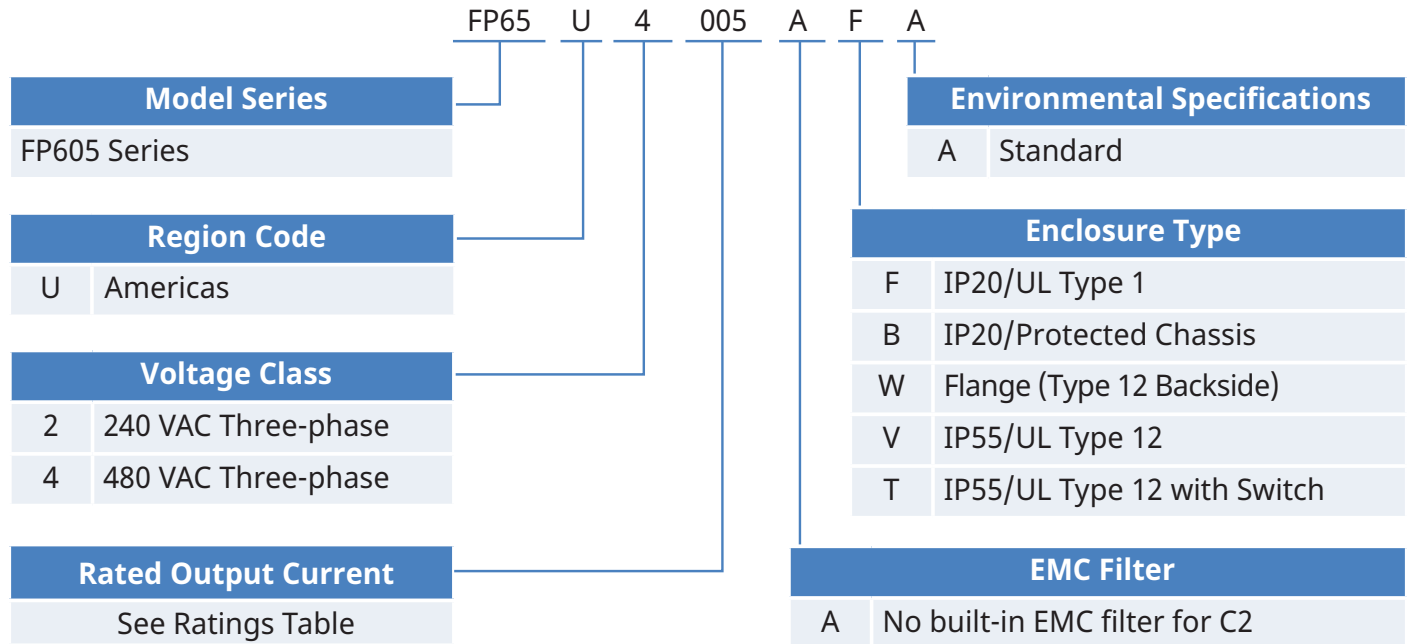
FP65 U 4 005 A F A

| Model Series |
|---|
| FP605 Series |

| Region Code | |
|---|---|
| U | Americas |

| Voltage Class | |
|---|---|
| 2 | 240 VAC Three-phase |
| 4 | 480 VAC Three-phase |

| Rated Output Current |
|---|
| See Ratings Table |

| Environmental Specifications | |
|---|---|
| A | Standard |

| Enclosure Type | |
|---|---|
| F | IP20/UL Type 1 |
| B | IP20/Protected Chassis |
| W | Flange (Type 12 Backside) |
| V | IP55/UL Type 12 |
| T | IP55/UL Type 12 with Switch |

| EMC Filter | |
|---|---|
| A | No built-in EMC filter for C2 |